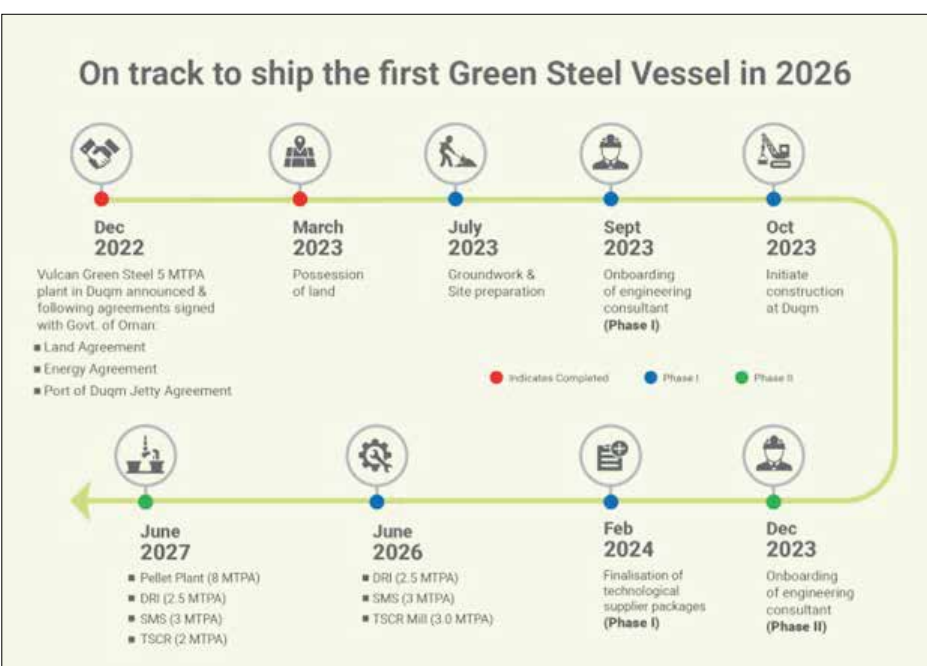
On track to ship the first Green Steel Vessel in 2026

Dec
2022
Vulcan Green Steel 5 MTPA plant in Duqm announced & following agreements signed with Govt. of Oman:
■ Land Agreement
■ Energy Agreement
■ Port of Duqm Jetty Agreement

March
2023
Possession of land

July
2023
Groundwork & Site preparation

Sept
2023
Onboarding of engineering consultant
(Phase I)

Oct
2023
Initiate construction at Duqm

Indicates Completed
Phase I
Phase II

June
2027
■ Pellet Plant (8 MTPA)
■ DRI (2.5 MTPA)
■ SMS (3 MTPA)
■ TSCR (2 MTPA)

June
2026
■ DRI (2.5 MTPA)
■ SMS (3 MTPA)
■ TSCR Mill (3.0 MTPA)

Feb
2024
Finalisation of technological supplier packages
(Phase I)

Dec
2023
Onboarding of engineering consultant
(Phase II)